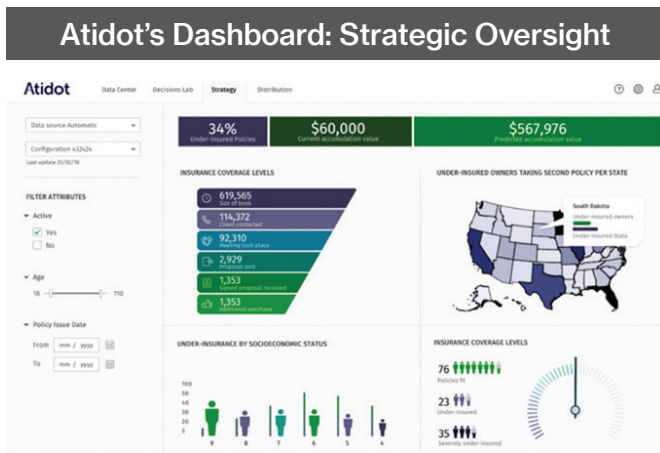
Atidot's Dashboard: Strategic Oversight

Atidot Data Center Decisions Lab Strategy Distribution

Data source Automatic

Configuration 432424

Last update 25/12/18

FILTER ATTRIBUTES

Active

Yes

No

Age

18 110

Policy Issue Date

From mm / yyyy

To mm / yyyy

34%
Under-insured Policies

$60,000
Current accumulation value

$567,976
Predicted accumulation value

INSURANCE COVERAGE LEVELS

619,565
Size of book

114,372
Client contacted

92,310
Meeting took place

2,929
Proposal sent

1,353
Signed proposal received

1,353
Additional purchase

UNDER-INSURED OWNERS TAKING SECOND POLICY PER STATE

South Dakota
Under-insured owners
Under-insured State

UNDER-INSURANCE BY SOCIOECONOMIC STATUS

100
50
40
20
10
5

9 8 7 6 5 4

INSURANCE COVERAGE LEVELS

76
Policies fit

23
Under-insured

35
Severely under-insured